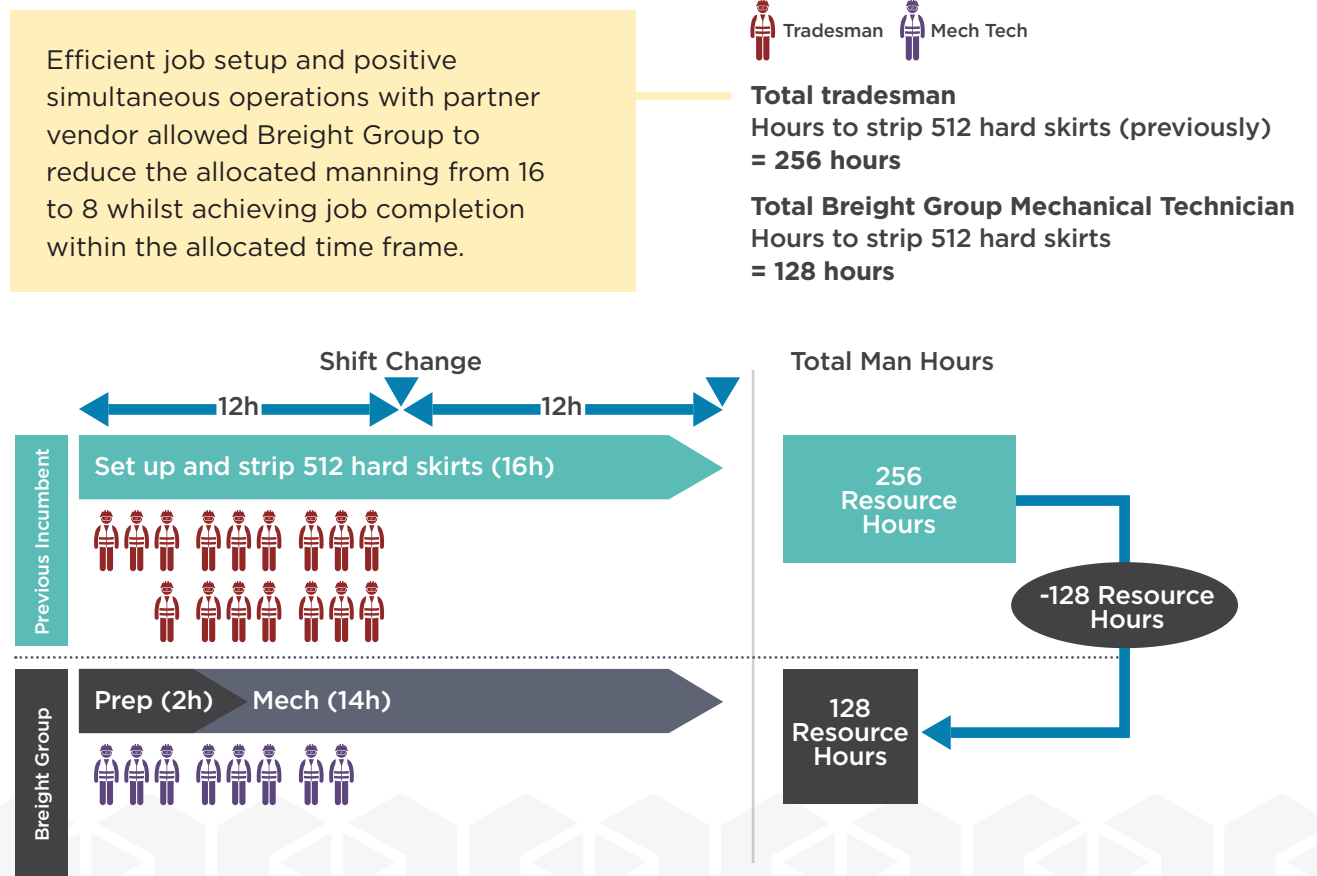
Efficient job setup and positive simultaneous operations with partner vendor allowed Breight Group to reduce the allocated manning from 16 to 8 whilst achieving job completion within the allocated time frame.

Tradesman Mech Tech

**Total tradesman**
Hours to strip 512 hard skirts (previously)
**= 256 hours**

**Total Breight Group Mechanical Technician**
Hours to strip 512 hard skirts
**= 128 hours**

Shift Change

12h 12h

Total Man Hours

Previous Incumbent

Set up and strip 512 hard skirts (16h)

256 Resource Hours

-128 Resource Hours

Breight Group

Prep (2h) Mech (14h)

128 Resource Hours